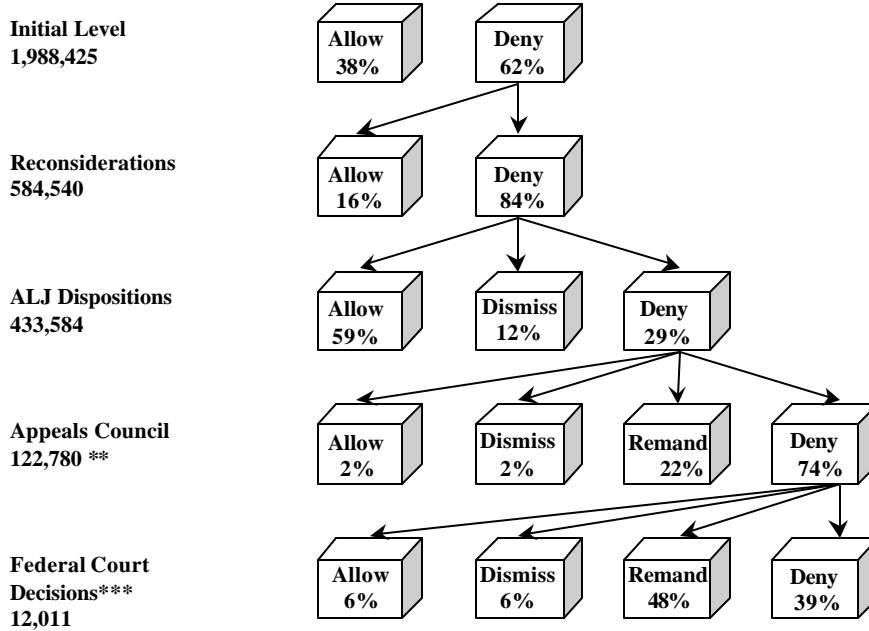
Initial Level
1,988,425

Allow
38%

Deny
62%

Reconsiderations
584,540

Allow
16%

Deny
84%

ALJ Dispositions
433,584

Allow
59%

Dismiss
12%

Deny
29%

Appeals Council
122,780 **

Allow
2%

Dismiss
2%

Remand
22%

Deny
74%

Federal Court Decisions***
12,011

Allow
6%

Dismiss
6%

Remand
48%

Deny
39%